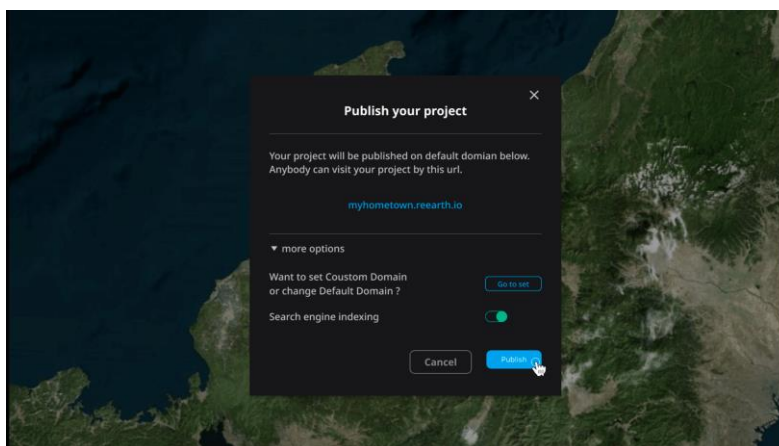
Publish your project

×

Your project will be published on default domian below. Anybody can visit your project by this url.

myhometown.reearth.io

▼ more options

Want to set Coustom Domain or change Default Domain ?

Go to set

Search engine indexing

Cancel

Publish